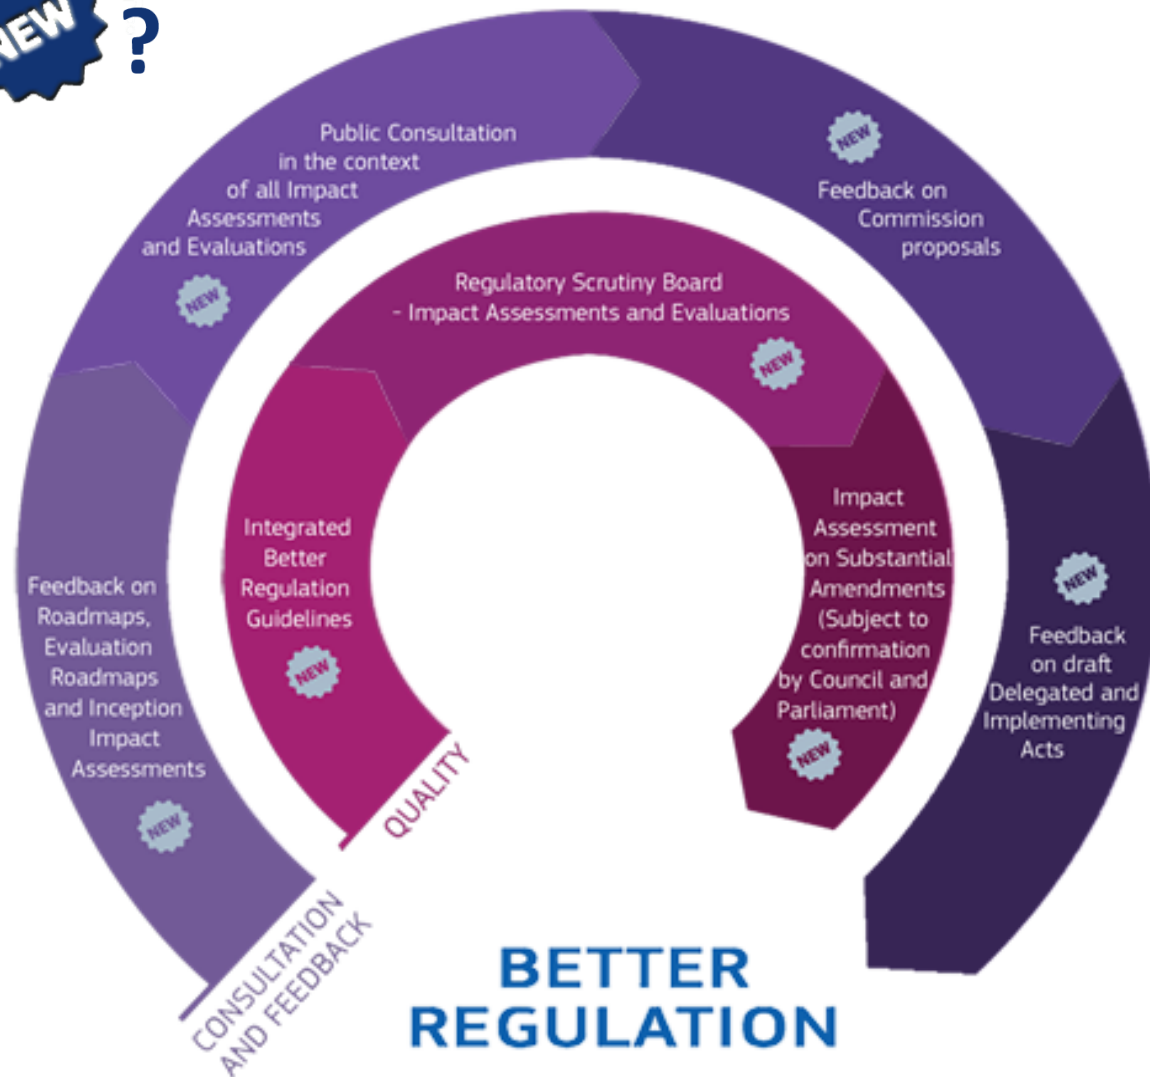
NEW ?

Public Consultation in the context of all Impact Assessments and Evaluations

NEW

Feedback on Commission proposals

NEW

Regulatory Scrutiny Board - Impact Assessments and Evaluations

NEW

Feedback on Roadmaps, Evaluation Roadmaps and Inception Impact Assessments

NEW

Integrated Better Regulation Guidelines

NEW

Impact Assessment on Substantial Amendments (Subject to confirmation by Council and Parliament)

NEW

Feedback on draft Delegated and Implementing Acts

NEW

QUALITY

CONSULTATION AND FEEDBACK

BETTER REGULATION